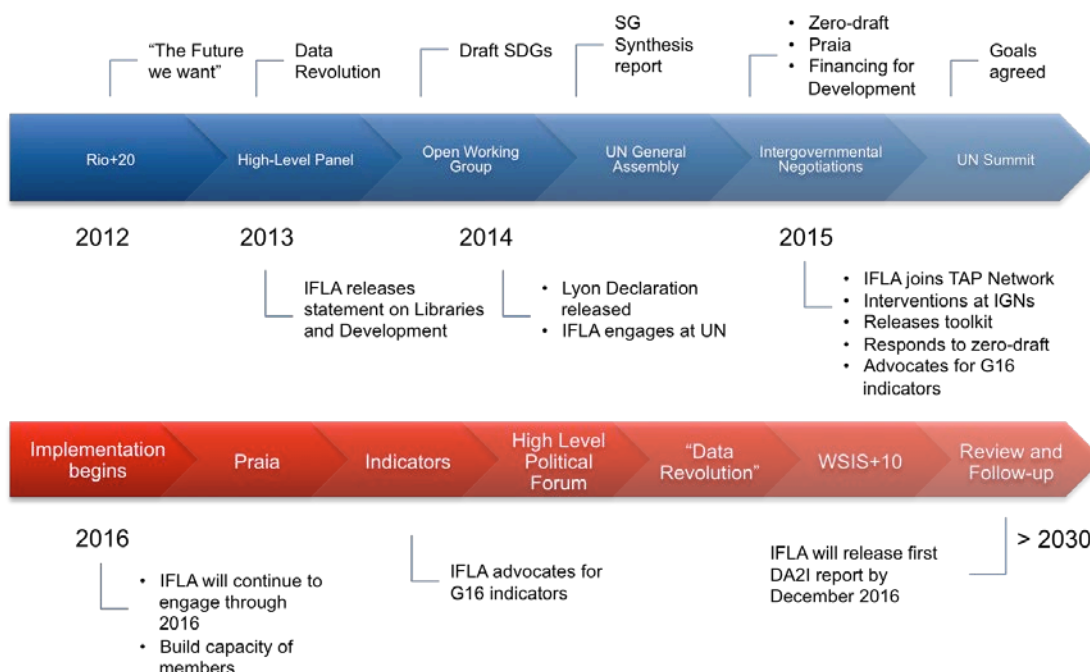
"The Future we want"

Data Revolution

Draft SDGs

SG Synthesis report

• Zero-draft
• Praia
• Financing for Development

Goals agreed

Rio+20

High-Level Panel

Open Working Group

UN General Assembly

Intergovernmental Negotiations

UN Summit

2012

2013

2014

2015

IFLA releases statement on Libraries and Development

• Lyon Declaration released
• IFLA engages at UN

• IFLA joins TAP Network
• Interventions at IGNs
• Releases toolkit
• Responds to zero-draft
• Advocates for G16 indicators

Implementation begins

Praia

Indicators

High Level Political Forum

"Data Revolution"

WSIS+10

Review and Follow-up

2016

IFLA advocates for G16 indicators

IFLA will release first DA2I report by December 2016

> 2030

• IFLA will continue to engage through 2016
• Build capacity of members